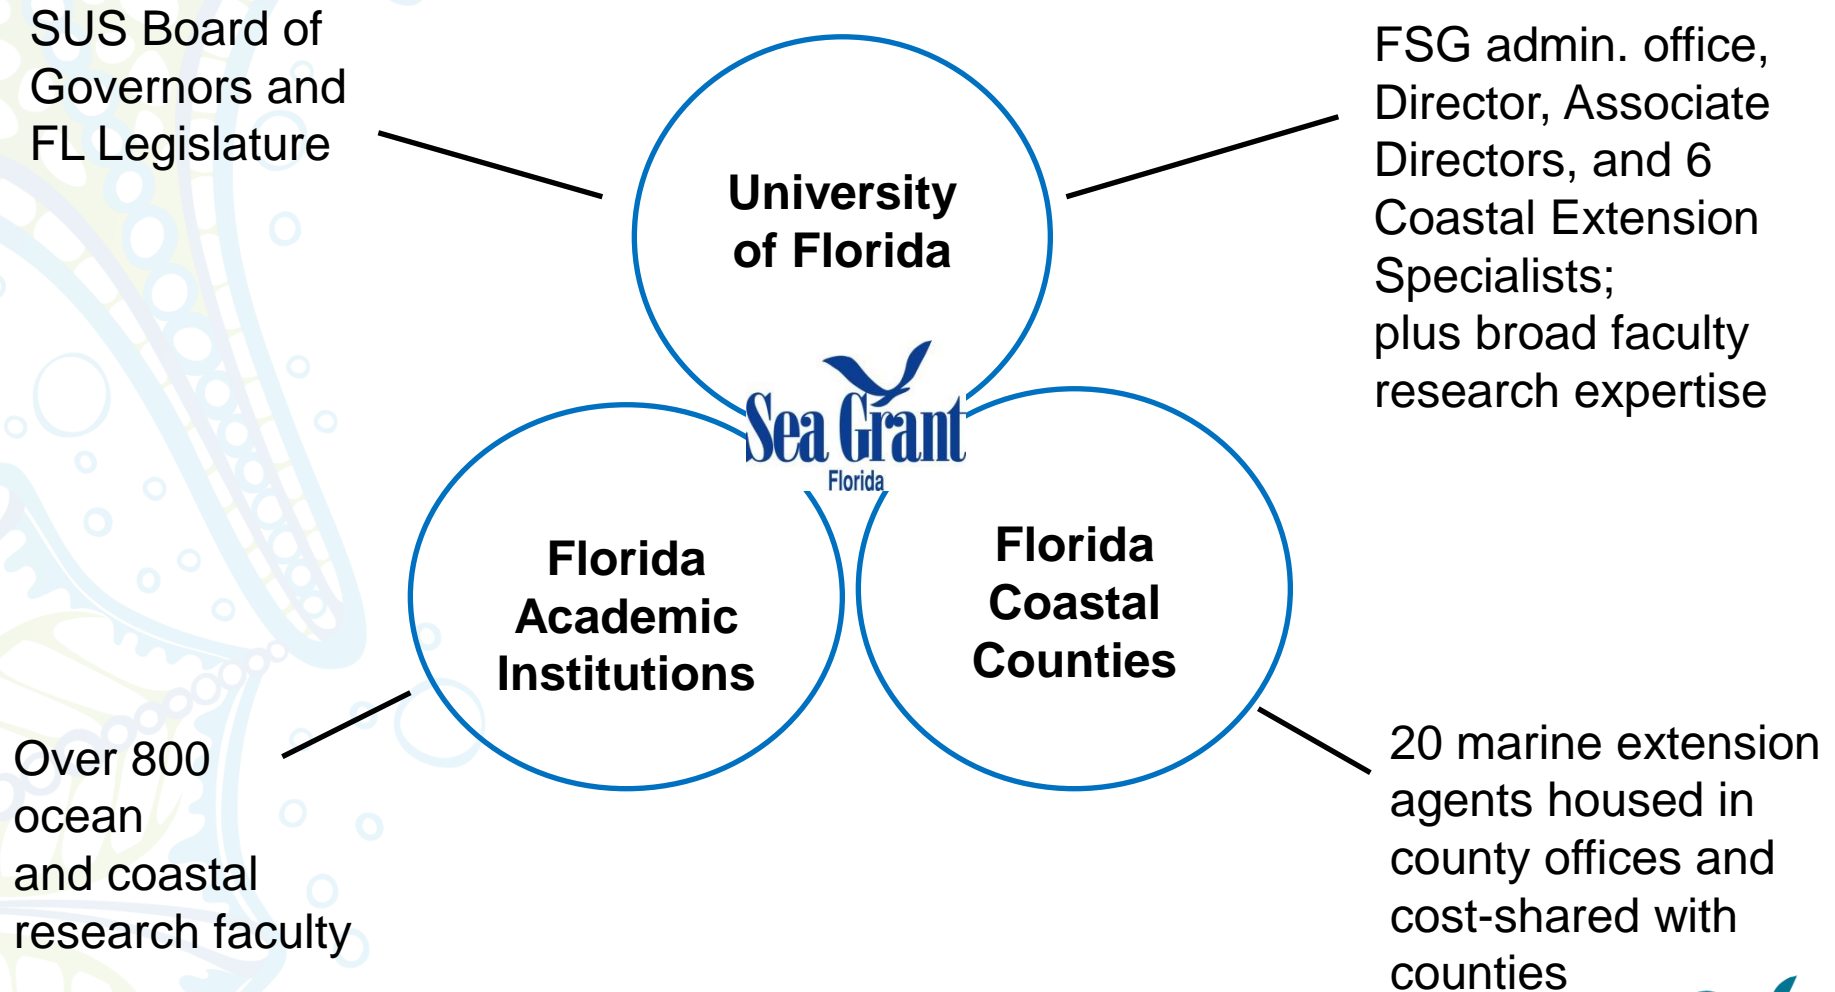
SUS Board of Governors and FL Legislature

University of Florida

FSG admin. office, Director, Associate Directors, and 6 Coastal Extension Specialists;
plus broad faculty research expertise

Sea Grant
Florida

Florida Academic Institutions

Florida Coastal Counties

Over 800 ocean
and coastal research faculty

20 marine extension agents housed in county offices and cost-shared with counties